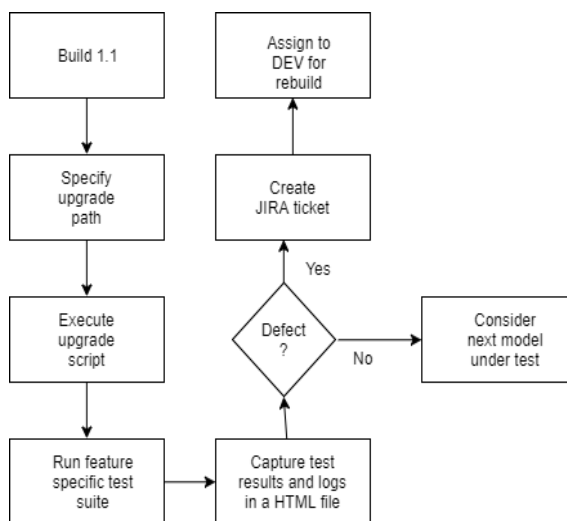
Build 1.1

Specify upgrade path

Execute upgrade script

Run feature specific test suite

Capture test results and logs in a HTML file

Defect ?

Yes

No

Create JIRA ticket

Assign to DEV for rebuild

Consider next model under test